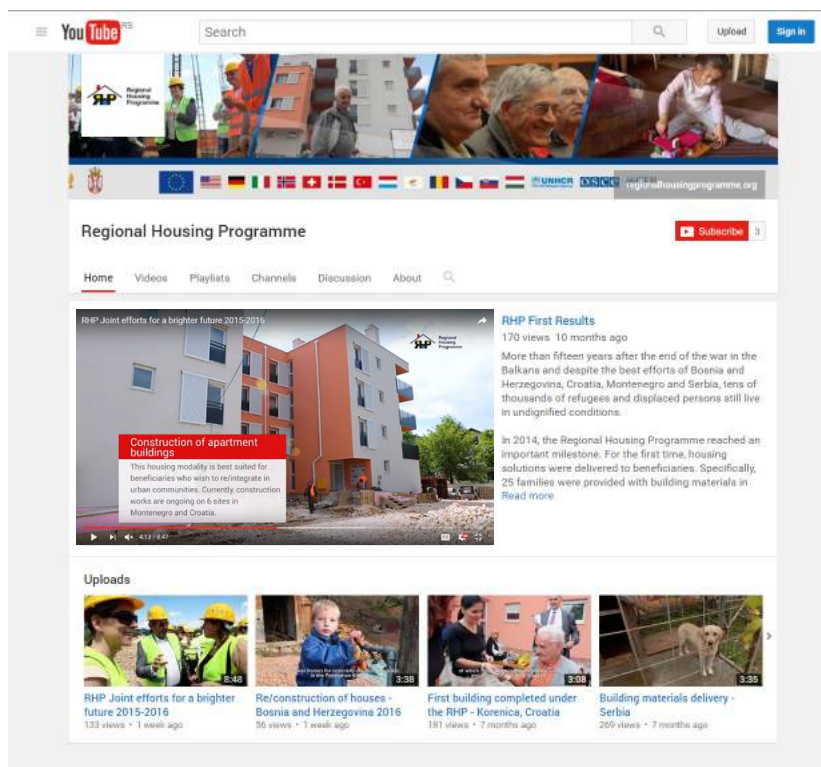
YouTube RS

Search

Upload

Sign in

Regional Housing Programme

UNHCR OSCE

regionalhousingprogramme.org

Regional Housing Programme

Subscribe 3

Home Videos Playlists Channels Discussion About

RHP Joint efforts for a brighter future 2015-2016

Regional Housing Programme

Construction of apartment buildings

This housing modality is best suited for beneficiaries who wish to re/integrate in urban communities. Currently, construction works are ongoing on 6 sites in Montenegro and Croatia.

4:12 / 8:47

RHP First Results

170 views 10 months ago

More than fifteen years after the end of the war in the Balkans and despite the best efforts of Bosnia and Herzegovina, Croatia, Montenegro and Serbia, tens of thousands of refugees and displaced persons still live in undignified conditions.

In 2014, the Regional Housing Programme reached an important milestone. For the first time, housing solutions were delivered to beneficiaries. Specifically, 25 families were provided with building materials in

Read more

Uploads

8:48
RHP Joint efforts for a brighter future 2015-2016
133 views • 1 week ago

3:38
Re/construction of houses - Bosnia and Herzegovina 2016
56 views • 1 week ago

3:08
First building completed under the RHP - Korenica, Croatia
181 views • 7 months ago

3:35
Building materials delivery - Serbia
269 views • 7 months ago